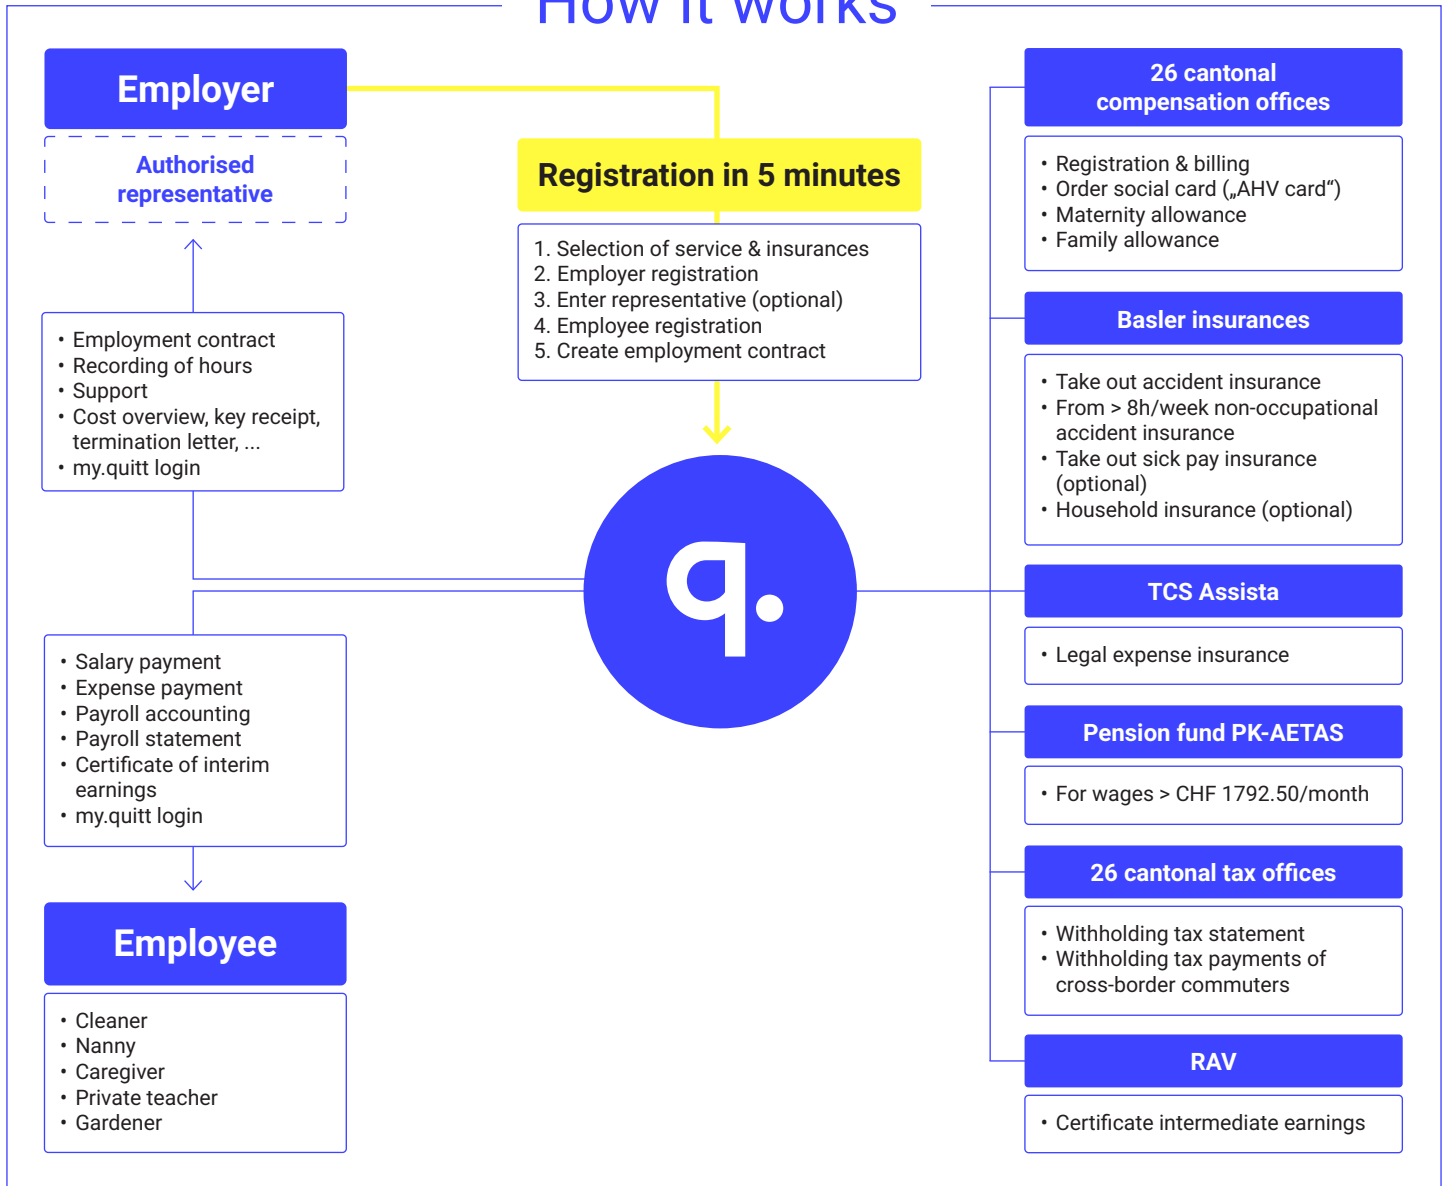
How it works

Employer

Authorised representative

- Employment contract
- Recording of hours
- Support
- Cost overview, key receipt, termination letter, ...
- my.quitt login

Registration in 5 minutes

1. Selection of service & insurances
2. Employer registration
3. Enter representative (optional)
4. Employee registration
5. Create employment contract

q.

- Salary payment
- Expense payment
- Payroll accounting
- Payroll statement
- Certificate of interim earnings
- my.quitt login

Employee

- Cleaner
- Nanny
- Caregiver
- Private teacher
- Gardener

26 cantonal compensation offices

- Registration & billing
- Order social card („AHV card“)
- Maternity allowance
- Family allowance

Basler insurances

- Take out accident insurance
- From > 8h/week non-occupational accident insurance
- Take out sick pay insurance (optional)
- Household insurance (optional)

TCS Assista

- Legal expense insurance

Pension fund PK-AETAS

- For wages > CHF 1792.50/month

26 cantonal tax offices

- Withholding tax statement
- Withholding tax payments of cross-border commuters

RAV

- Certificate intermediate earnings